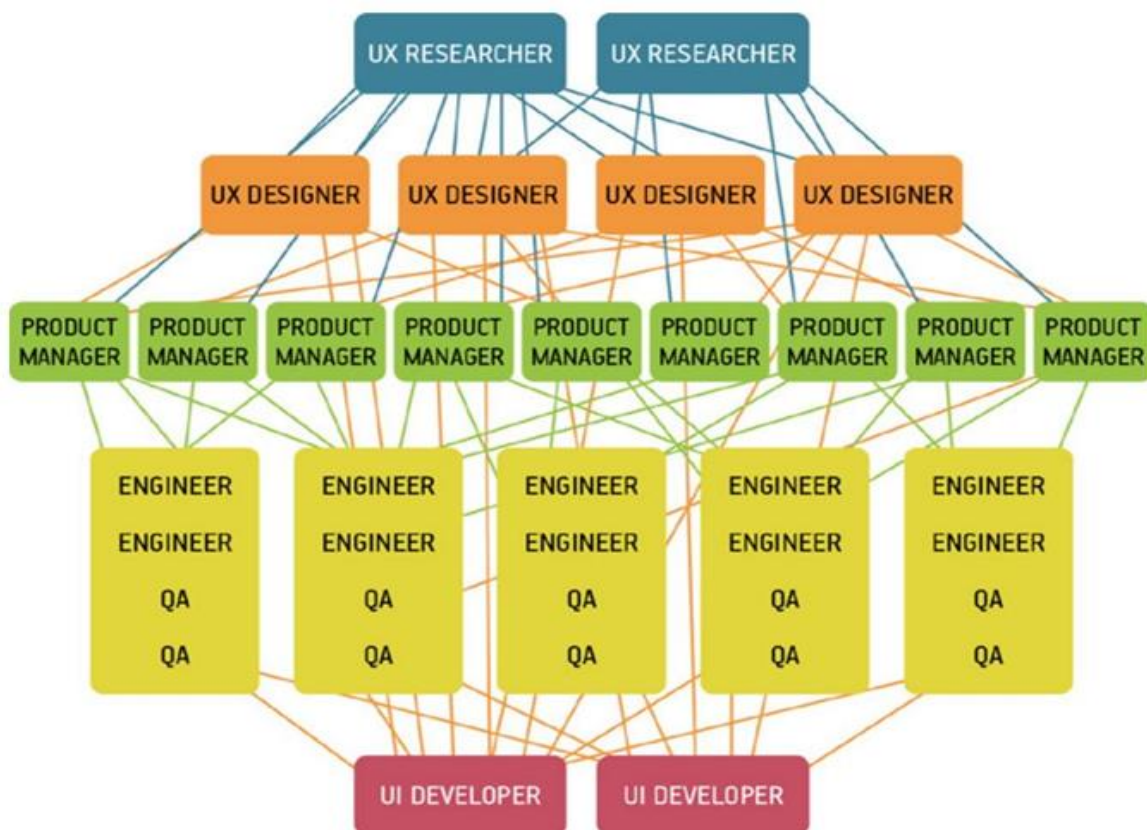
UX RESEARCHER
UX RESEARCHER

UX DESIGNER
UX DESIGNER
UX DESIGNER
UX DESIGNER

PRODUCT MANAGER
PRODUCT MANAGER
PRODUCT MANAGER
PRODUCT MANAGER
PRODUCT MANAGER
PRODUCT MANAGER
PRODUCT MANAGER
PRODUCT MANAGER
PRODUCT MANAGER

ENGINEER
ENGINEER
QA
QA

ENGINEER
ENGINEER
QA
QA

ENGINEER
ENGINEER
QA
QA

ENGINEER
ENGINEER
QA
QA

ENGINEER
ENGINEER
QA
QA

UI DEVELOPER
UI DEVELOPER